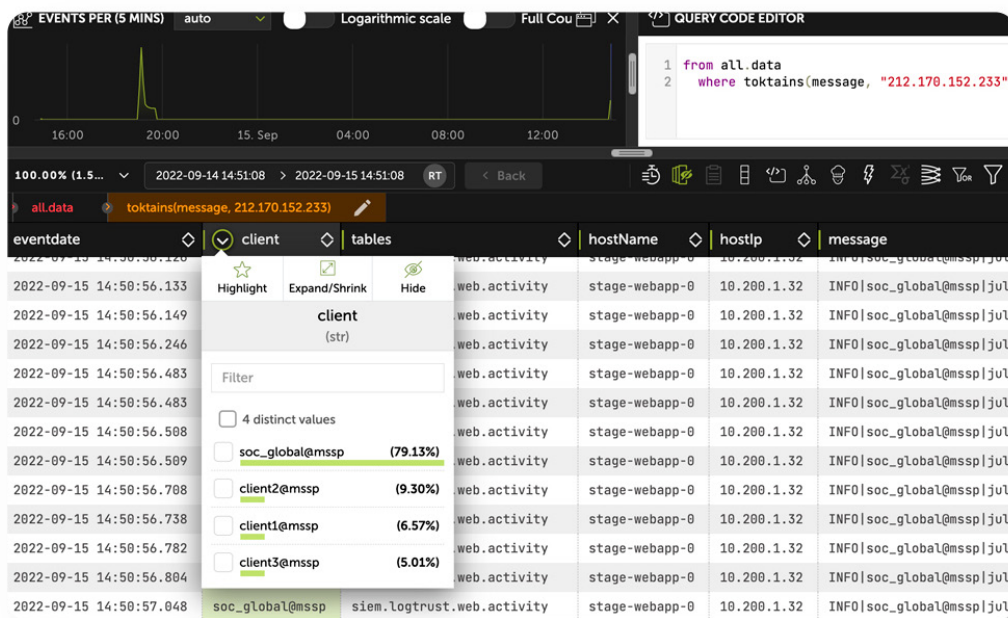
EVENTS PER (5 MINS) auto Logarithmic scale Full Cou

0

16:00 20:00 15. Sep 04:00 08:00 12:00

QUERY CODE EDITOR

1 from all.data
2 where toktains(message, "212.170.152.233"

100.00% (1.5... 2022-09-14 14:51:08 > 2022-09-15 14:51:08 RT < Back

all.data toktains(message, 212.170.152.233)

| eventdate | client | tables | hostName | hostIp | message |
|---|---|---|---|---|---|
| 2022-09-15 14:50:56.133 | | .web.activity | stage-webapp-0 | 10.200.1.32 | INFO\|soc_global@mssp\|jul |
| 2022-09-15 14:50:56.149 | | .web.activity | stage-webapp-0 | 10.200.1.32 | INFO\|soc_global@mssp\|jul |
| 2022-09-15 14:50:56.246 | | .web.activity | stage-webapp-0 | 10.200.1.32 | INFO\|soc_global@mssp\|jul |
| 2022-09-15 14:50:56.483 | | .web.activity | stage-webapp-0 | 10.200.1.32 | INFO\|soc_global@mssp\|jul |
| 2022-09-15 14:50:56.483 | | .web.activity | stage-webapp-0 | 10.200.1.32 | INFO\|soc_global@mssp\|jul |
| 2022-09-15 14:50:56.508 | | .web.activity | stage-webapp-0 | 10.200.1.32 | INFO\|soc_global@mssp\|jul |
| 2022-09-15 14:50:56.509 | | .web.activity | stage-webapp-0 | 10.200.1.32 | INFO\|soc_global@mssp\|jul |
| 2022-09-15 14:50:56.708 | | .web.activity | stage-webapp-0 | 10.200.1.32 | INFO\|soc_global@mssp\|jul |
| 2022-09-15 14:50:56.738 | | .web.activity | stage-webapp-0 | 10.200.1.32 | INFO\|soc_global@mssp\|jul |
| 2022-09-15 14:50:56.782 | | .web.activity | stage-webapp-0 | 10.200.1.32 | INFO\|soc_global@mssp\|jul |
| 2022-09-15 14:50:56.804 | | .web.activity | stage-webapp-0 | 10.200.1.32 | INFO\|soc_global@mssp\|jul |
| 2022-09-15 14:50:57.048 | soc_global@mssp | siem.logtrust.web.activity | stage-webapp-0 | 10.200.1.32 | INFO\|soc_global@mssp\|jul |

Highlight Expand/Shrink Hide

client
(str)

Filter

4 distinct values

soc_global@mssp (79.13%)
client2@mssp (9.30%)
client1@mssp (6.57%)
client3@mssp (5.01%)